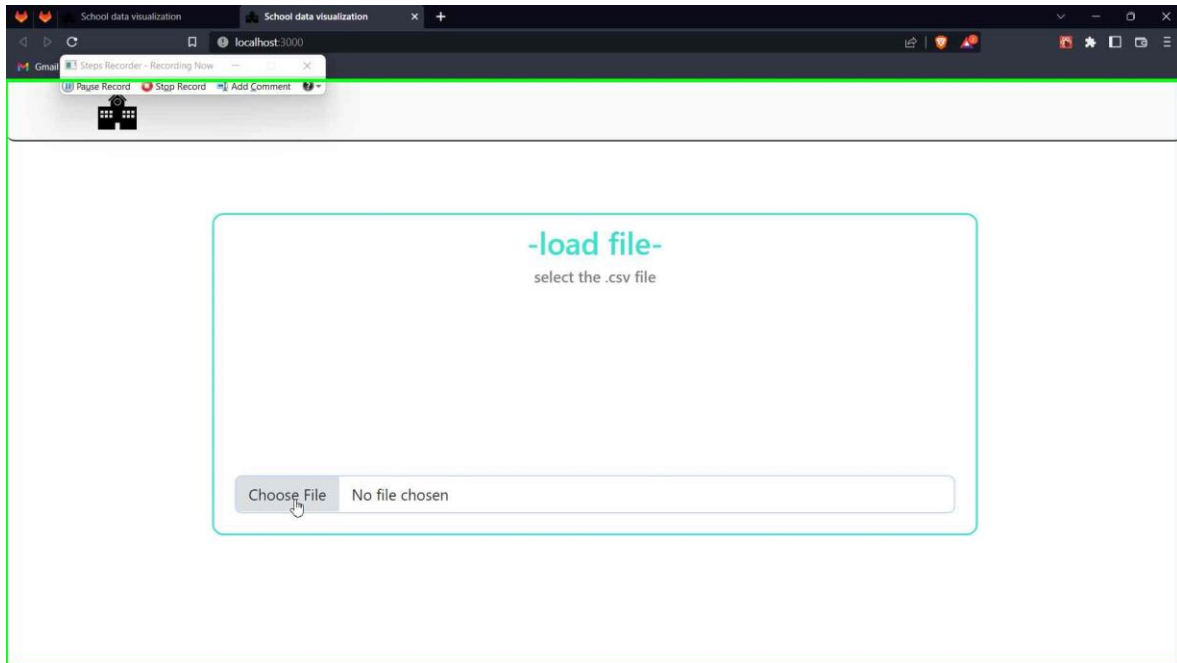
School data visualization
School data visualization
localhost:3000
Gmail
Steps Recorder - Recording Now
Pause Record
Stop Record
Add Comment

-load file-
select the .csv file

Choose File
No file chosen